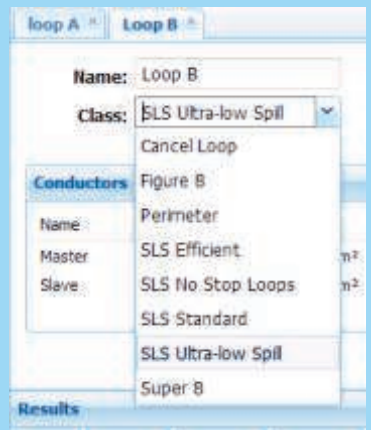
loop A ×
Loop B ×

Name: Loop B

Class: SLS Ultra-low Spill

Cancel Loop
Figure 8
Perimeter
SLS Efficient
SLS No Stop Loops
SLS Standard
SLS Ultra-low Spill
Super 8

Conductors
Name
Master
Slave
m²
m²

Results